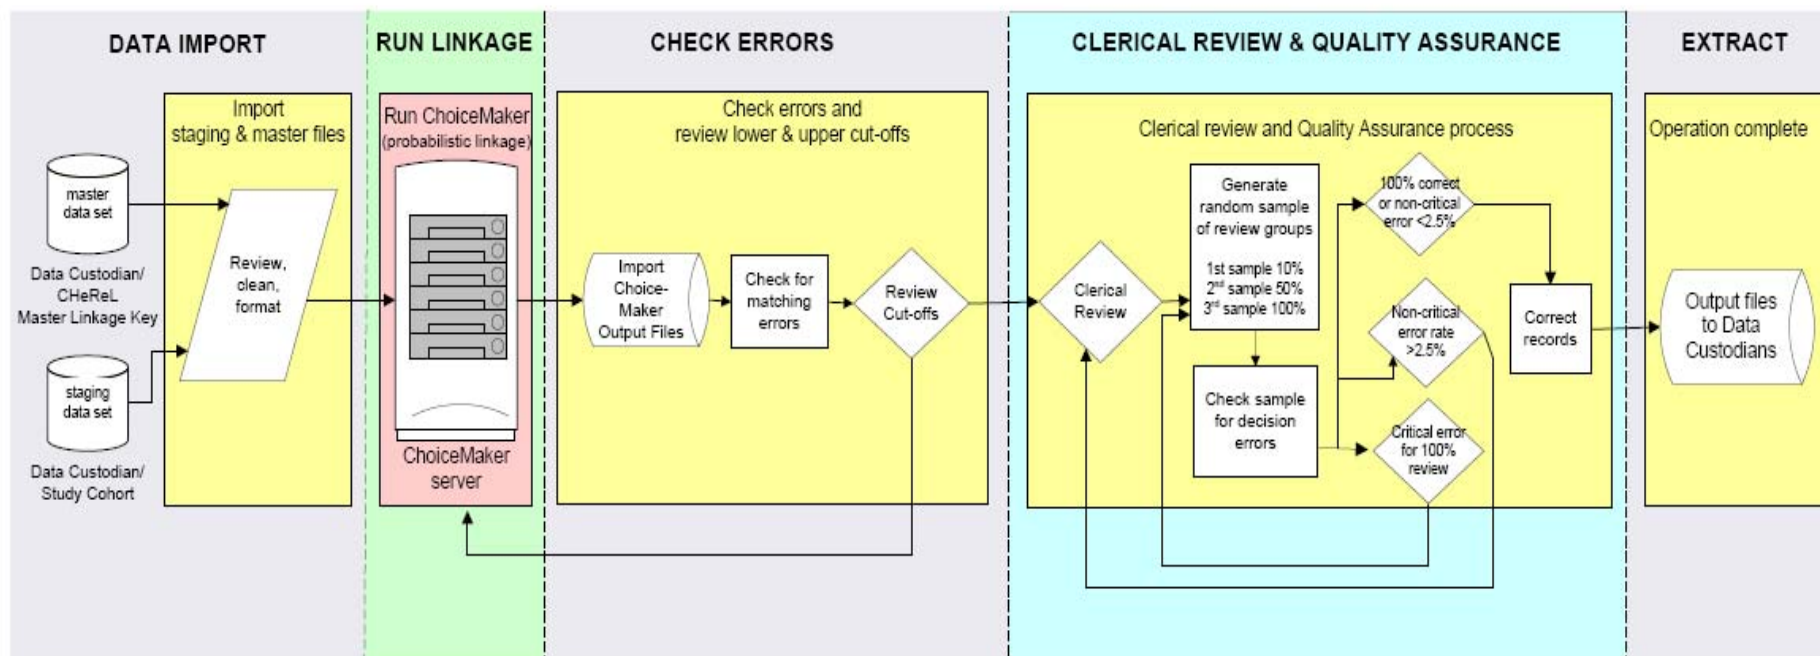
DATA IMPORT

Import staging & master files

master data set

Data Custodian/ CHeReL Master Linkage Key

Review, clean, format

staging data set

Data Custodian/ Study Cohort

RUN LINKAGE

Run ChoiceMaker (probabilistic linkage)

ChoiceMaker server

CHECK ERRORS

Check errors and review lower & upper cut-offs

Import Choice-Maker Output Files

Check for matching errors

Review Cut-offs

CLERICAL REVIEW & QUALITY ASSURANCE

Clerical review and Quality Assurance process

Clerical Review

Generate random sample of review groups

1st sample 10%
2nd sample 50%
3rd sample 100%

Check sample for decision errors

100% correct or non-critical error <2.5%

Non-critical error rate >2.5%

Critical error for 100% review

Correct records

EXTRACT

Operation complete

Output files to Data Custodians